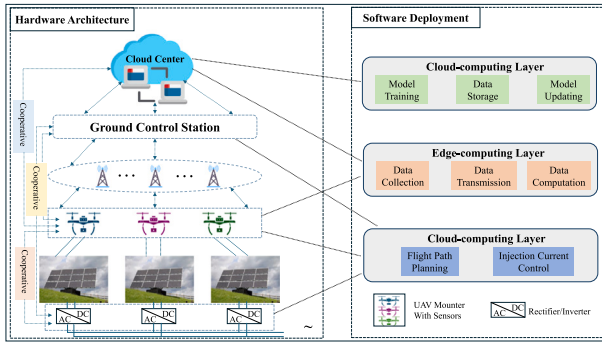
Hardware Architecture

Cloud Center

Cooperative

Ground Control Station

Cooperative

Cooperative

AC DC

AC DC

AC DC

~

Software Deployment

Cloud-computing Layer

Model Training

Data Storage

Model Updating

Edge-computing Layer

Data Collection

Data Transmission

Data Computation

Cloud-computing Layer

Flight Path Planning

Injection Current Control

UAV Mounter With Sensors

AC DC Rectifier/Inverter